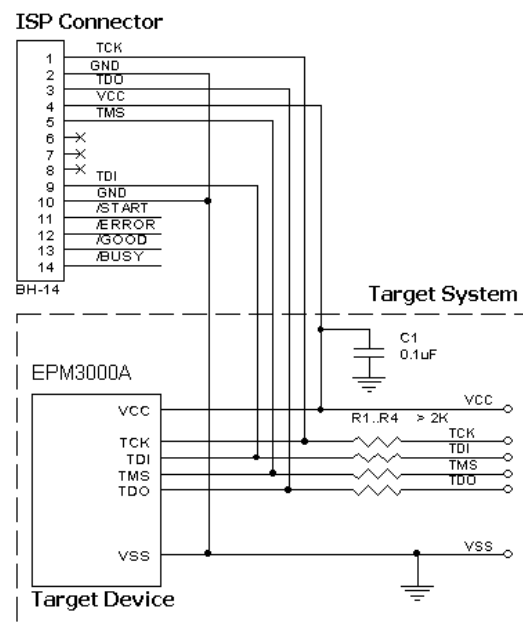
ISP Connector

1
2
3
4
5
6
7
8
9
10
11
12
13
14

TCK
GND
TDO
VCC
TMS
TDI
GND
/START
/ERROR
/GOOD
/BUSY

BH-14

Target System

C1
0.1uF

EPM3000A

VCC
TCK
TDI
TMS
TDO
VSS

VCC
R1..R4 > 2K
TCK
TDI
TMS
TDO
VSS

Target Device